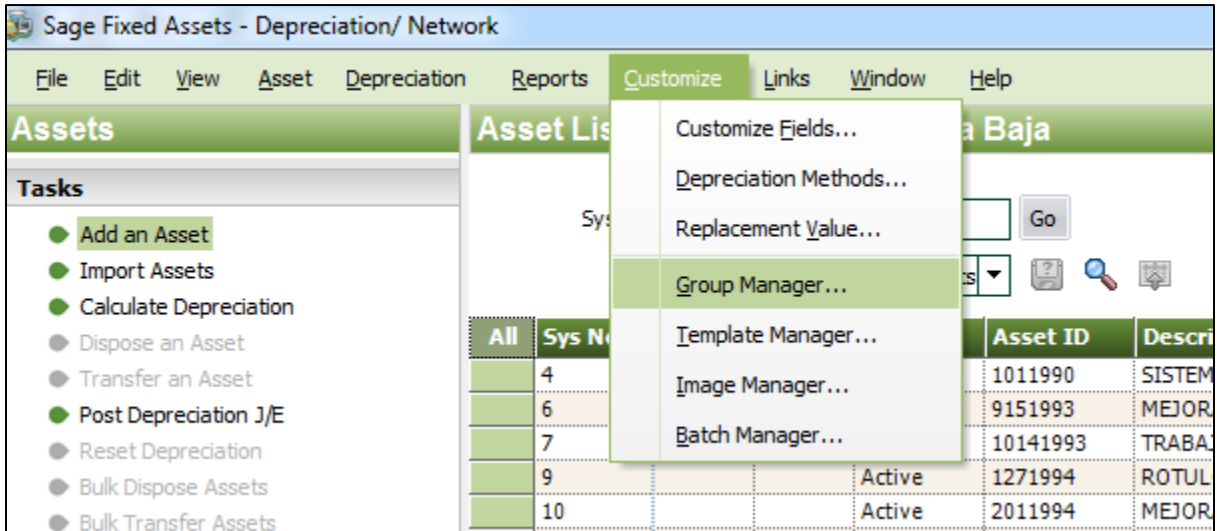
Sage Fixed Assets - Depreciation/ Network

File Edit View Asset Depreciation Reports Customize Links Window Help

Assets

Tasks

Add an Asset
Import Assets
Calculate Depreciation
Dispose an Asset
Transfer an Asset
Post Depreciation J/E
Reset Depreciation
Bulk Dispose Assets
Bulk Transfer Assets

Asset Lis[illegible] a Baja

Sys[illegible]

Go

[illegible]s

Customize Fields...
Depreciation Methods...
Replacement Value...
Group Manager...
Template Manager...
Image Manager...
Batch Manager...

| All | Sys N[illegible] | | | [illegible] | Asset ID | Descri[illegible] |
|---|---|---|---|---|---|---|
| | 4 | | | | 1011990 | SISTEM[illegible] |
| | 6 | | | | 9151993 | MEJORA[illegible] |
| | 7 | | | | 10141993 | TRABA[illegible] |
| | 9 | | | Active | 1271994 | ROTUL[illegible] |
| | 10 | | | Active | 2011994 | MEJOR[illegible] |